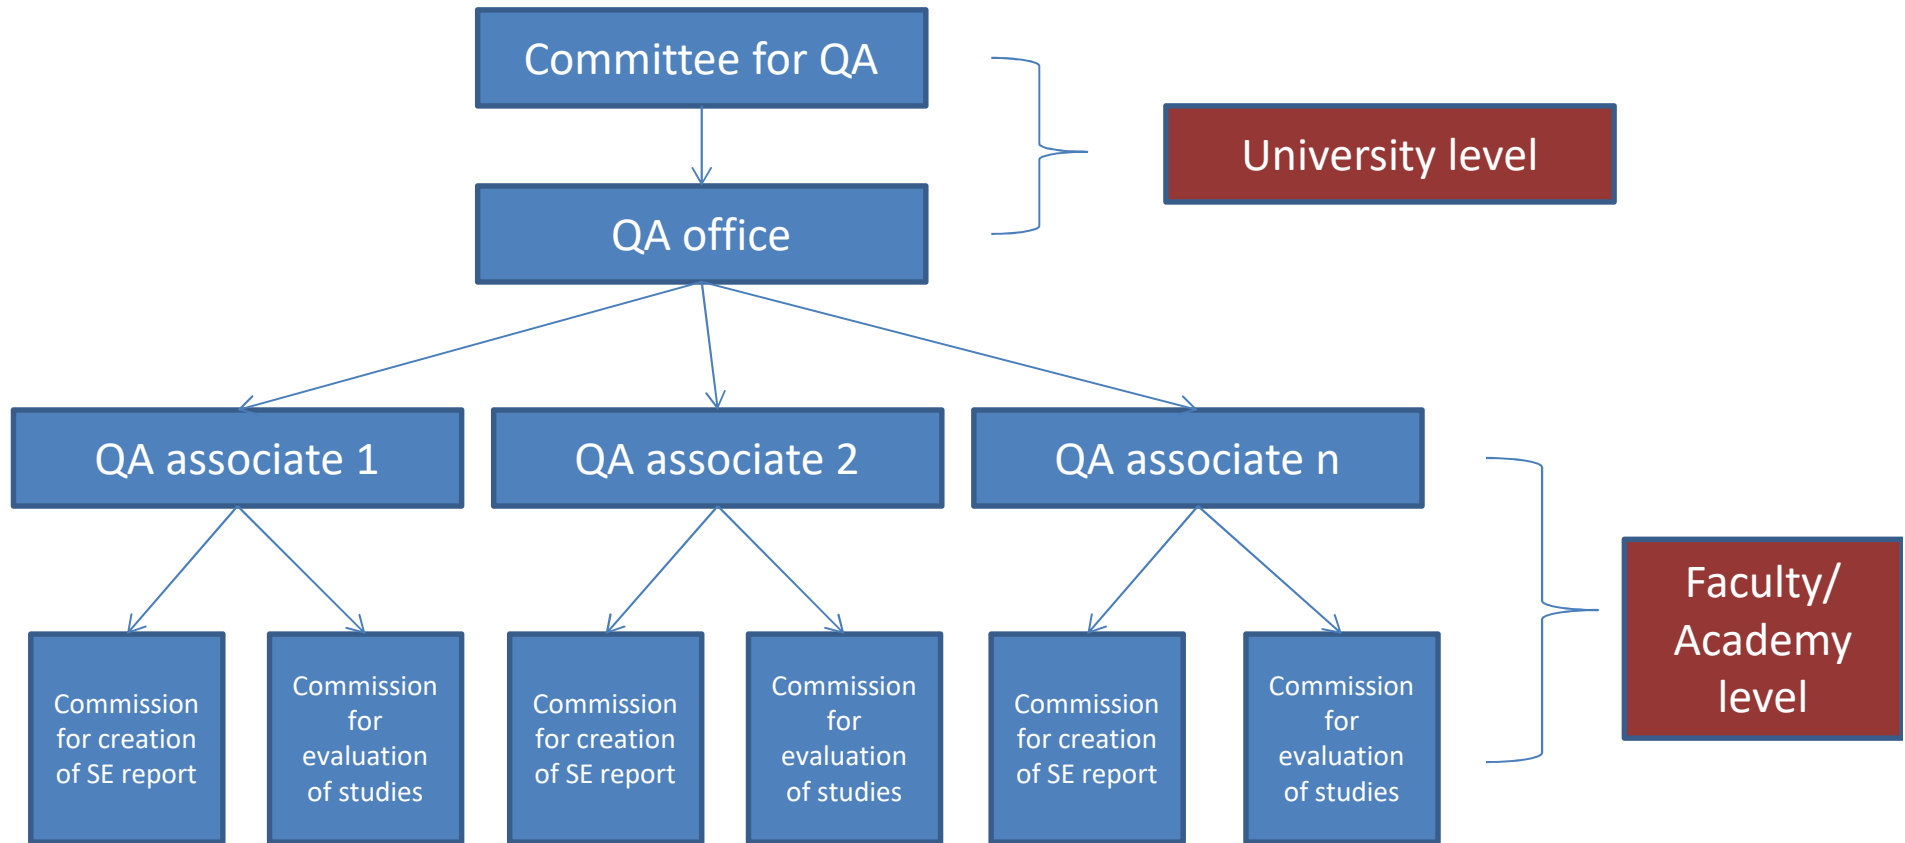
Committee for QA

QA office

University level

QA associate 1

QA associate 2

QA associate n

Commission for creation of SE report

Commission for evaluation of studies

Commission for creation of SE report

Commission for evaluation of studies

Commission for creation of SE report

Commission for evaluation of studies

Faculty/ Academy level